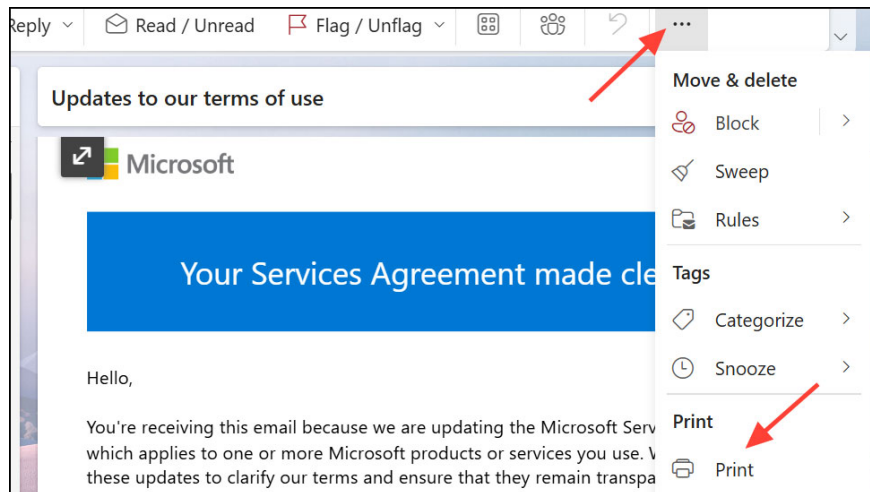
Reply Read / Unread Flag / Unflag ...

Updates to our terms of use

Microsoft

Your Services Agreement made cle

Hello,

You're receiving this email because we are updating the Microsoft Serv which applies to one or more Microsoft products or services you use. W these updates to clarify our terms and ensure that they remain transpa

Move & delete

Block

Sweep

Rules

Tags

Categorize

Snooze

Print

Print